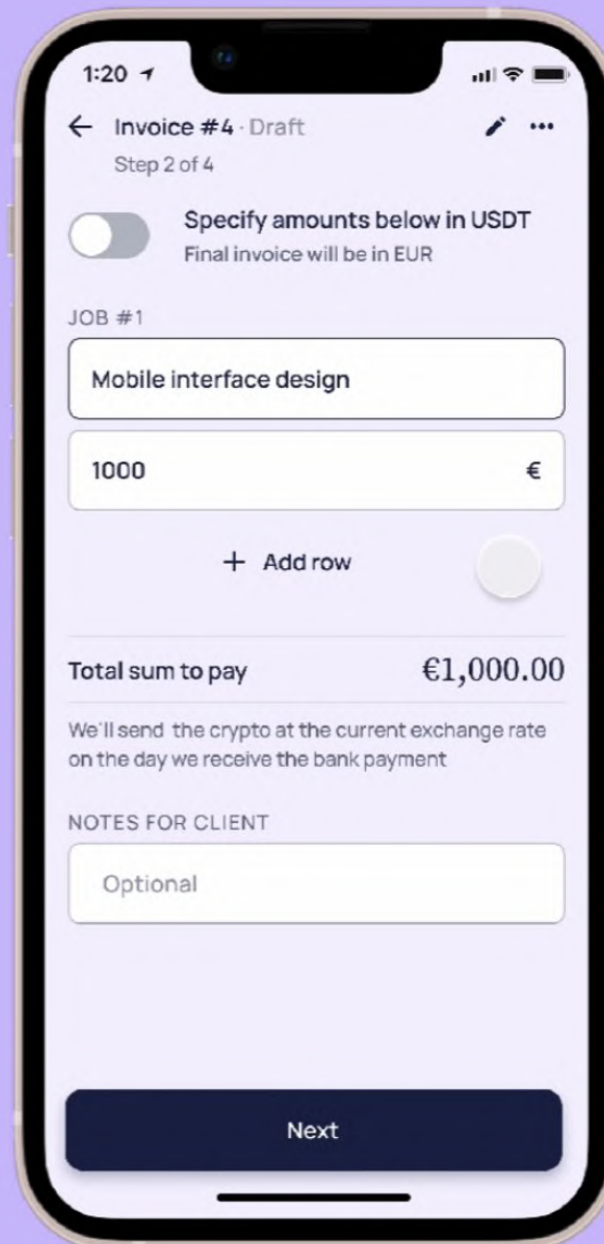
1:20

Invoice #4 · Draft
Step 2 of 4

Specify amounts below in USDT
Final invoice will be in EUR

JOB #1

Mobile interface design

1000 €

+ Add row

Total sum to pay €1,000.00

We'll send the crypto at the current exchange rate on the day we receive the bank payment

NOTES FOR CLIENT

Optional

Next